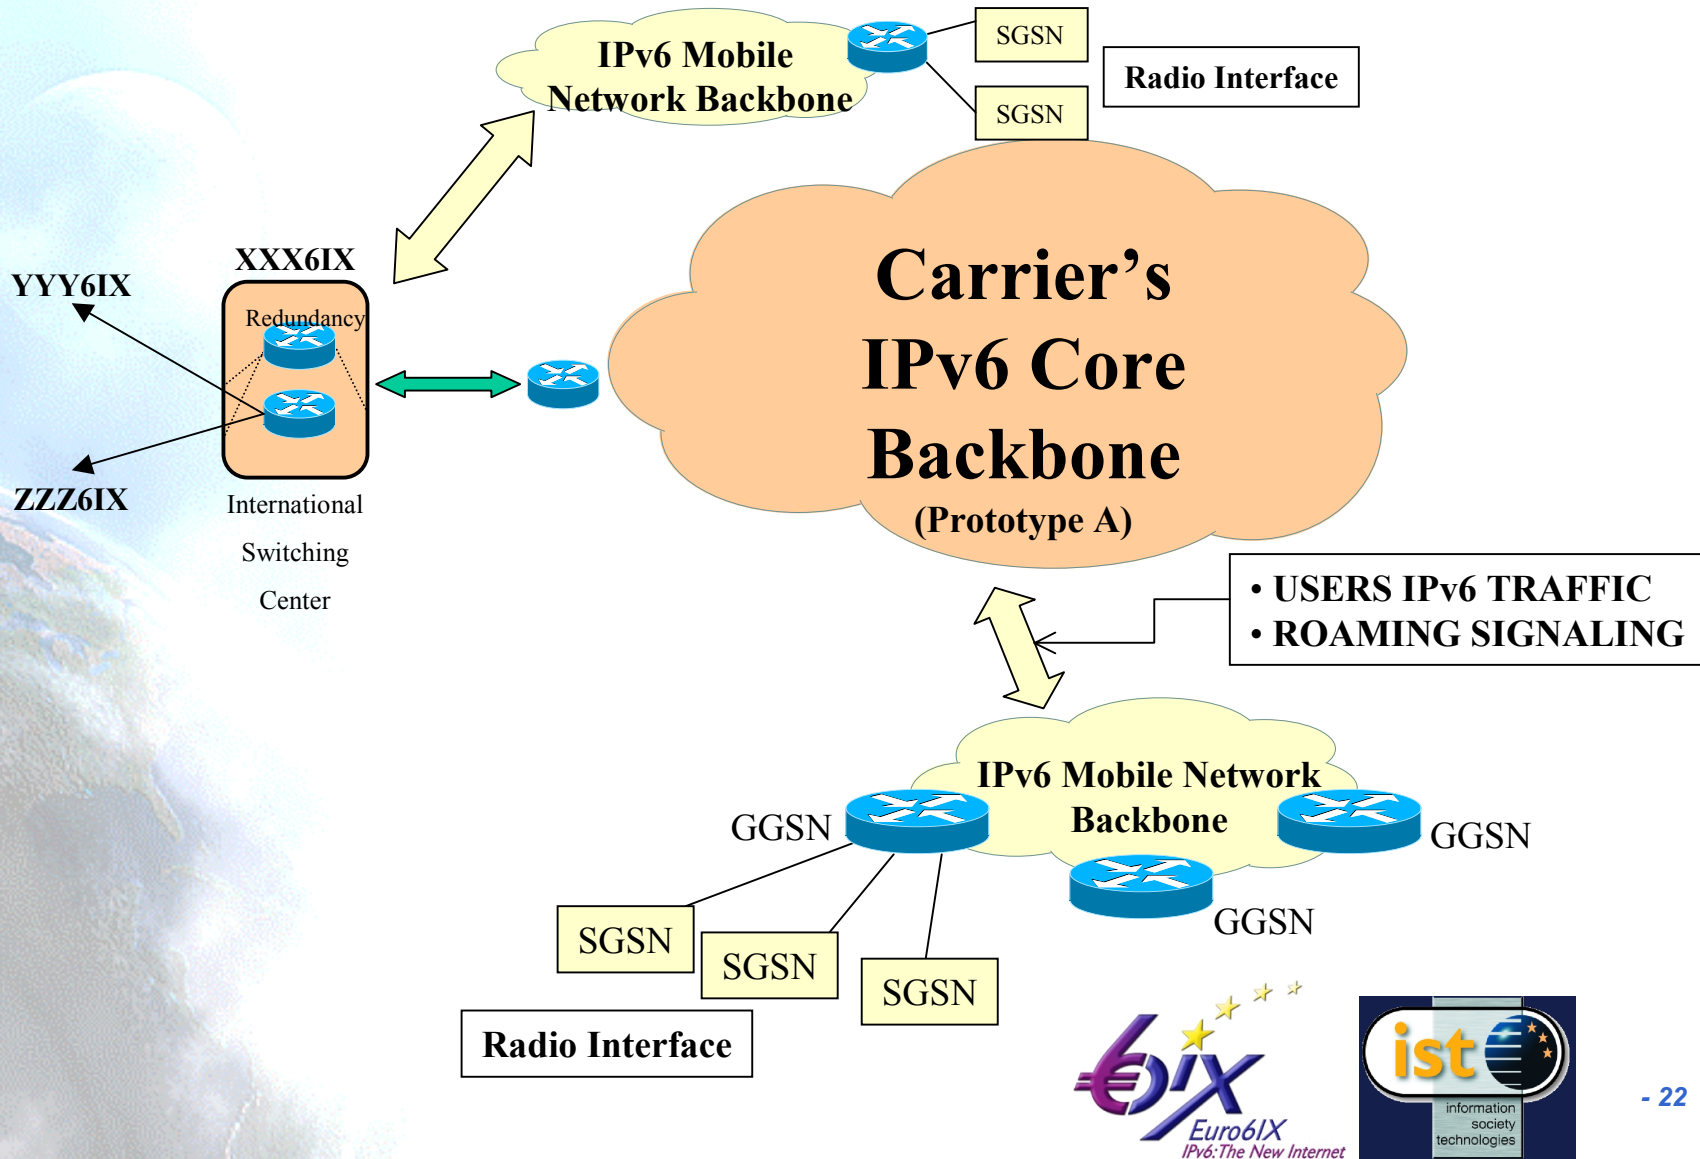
IPv6 Mobile Network Backbone

SGSN

SGSN

Radio Interface

XXX6IX

YYY6IX

Redundancy

ZZZ6IX

International Switching Center

Carrier's IPv6 Core Backbone (Prototype A)

• USERS IPv6 TRAFFIC
• ROAMING SIGNALING

IPv6 Mobile Network Backbone

GGSN

GGSN

GGSN

SGSN

SGSN

SGSN

Radio Interface

Euro6IX
IPv6:The New Internet

ist
information society technologies

- 22